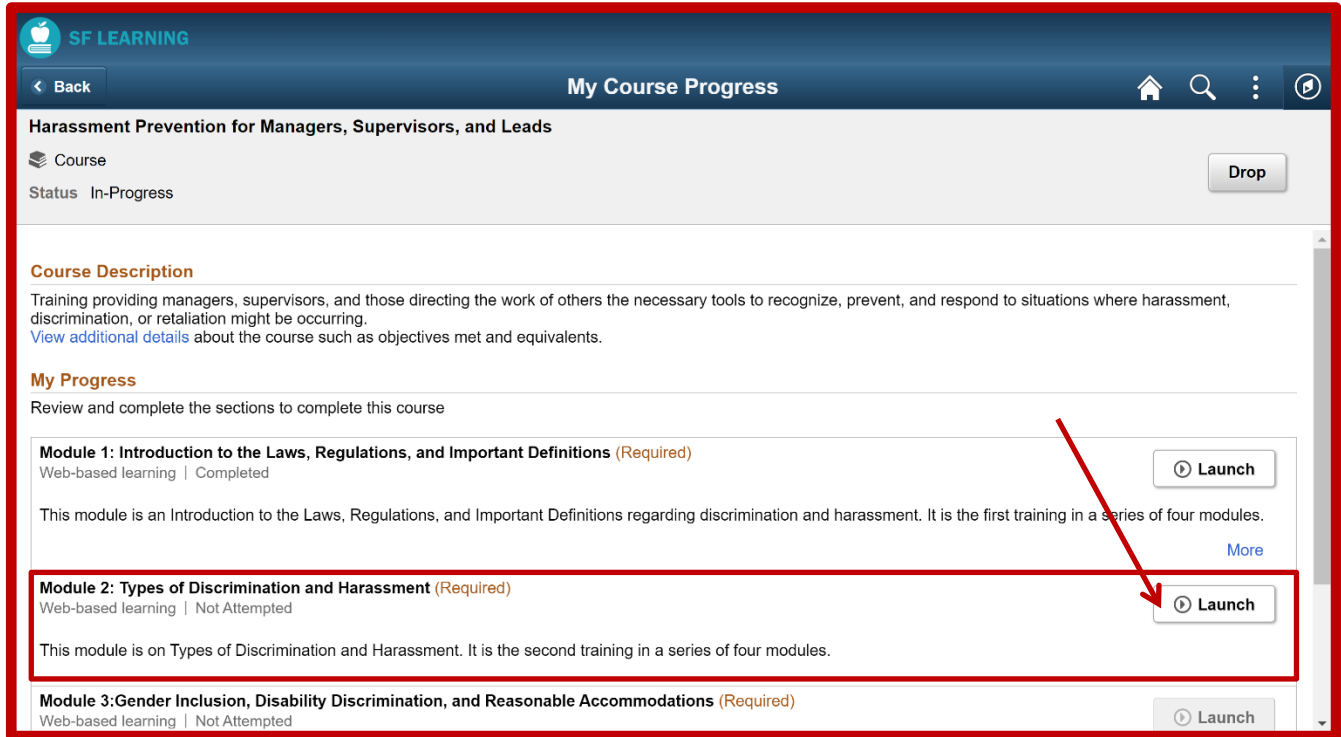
SF LEARNING

Back

My Course Progress

Harassment Prevention for Managers, Supervisors, and Leads

Course

Status In-Progress

Drop

Course Description

Training providing managers, supervisors, and those directing the work of others the necessary tools to recognize, prevent, and respond to situations where harassment, discrimination, or retaliation might be occurring.
View additional details about the course such as objectives met and equivalents.

My Progress

Review and complete the sections to complete this course

Module 1: Introduction to the Laws, Regulations, and Important Definitions (Required)
Web-based learning | Completed

Launch

This module is an Introduction to the Laws, Regulations, and Important Definitions regarding discrimination and harassment. It is the first training in a series of four modules.

More

Module 2: Types of Discrimination and Harassment (Required)
Web-based learning | Not Attempted

Launch

This module is on Types of Discrimination and Harassment. It is the second training in a series of four modules.

Module 3:Gender Inclusion, Disability Discrimination, and Reasonable Accommodations (Required)
Web-based learning | Not Attempted

Launch